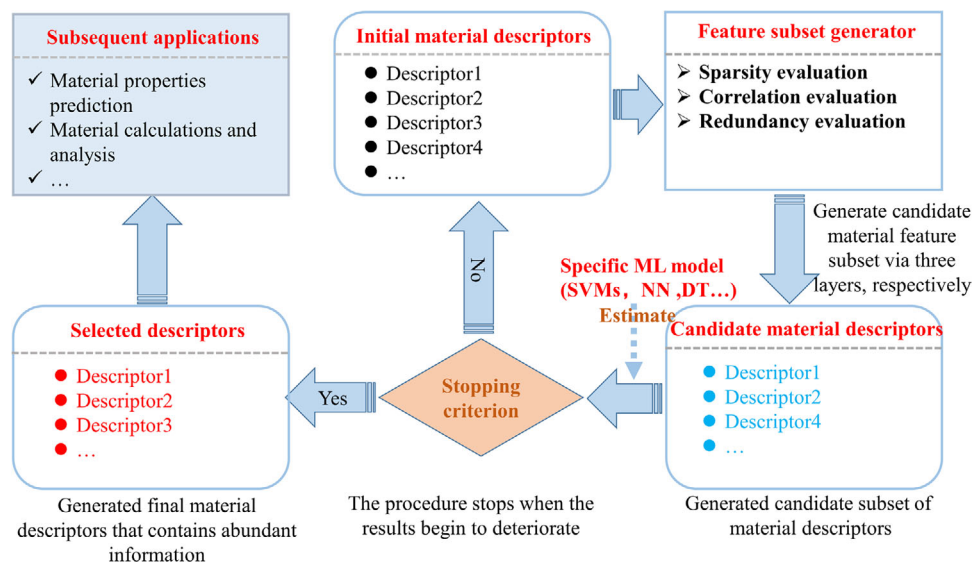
Subsequent applications

✓ Material properties prediction
✓ Material calculations and analysis
✓ …

Initial material descriptors

● Descriptor1
● Descriptor2
● Descriptor3
● Descriptor4
● …

Feature subset generator

➢ Sparsity evaluation
➢ Correlation evaluation
➢ Redundancy evaluation

Generate candidate material feature subset via three layers, respectively

No

Specific ML model (SVMs， NN ,DT…)

Estimate

Selected descriptors

● Descriptor1
● Descriptor2
● Descriptor3
● …

Yes

Stopping criterion

Candidate material descriptors

● Descriptor1
● Descriptor2
● Descriptor4
● …

Generated final material descriptors that contains abundant information

The procedure stops when the results begin to deteriorate

Generated candidate subset of material descriptors